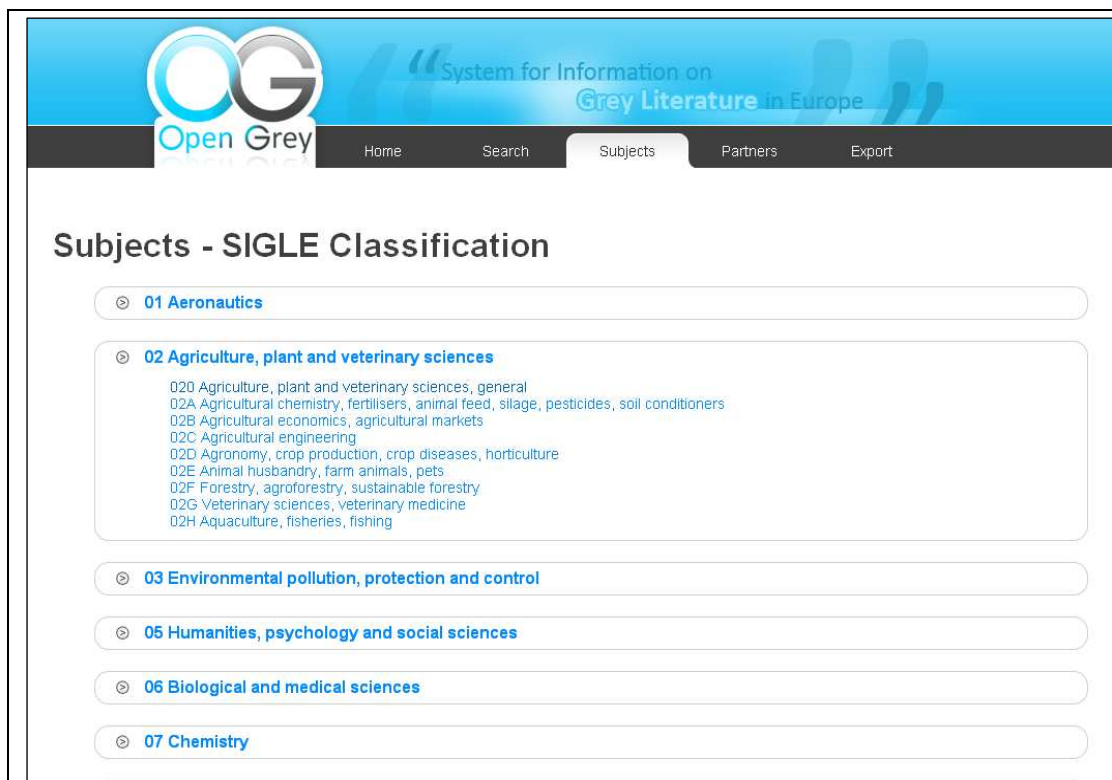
OG
Open Grey

System for Information on Grey Literature in Europe

Home Search Subjects Partners Export

Subjects - SIGLE Classification

01 Aeronautics

02 Agriculture, plant and veterinary sciences

020 Agriculture, plant and veterinary sciences, general
02A Agricultural chemistry, fertilisers, animal feed, silage, pesticides, soil conditioners
02B Agricultural economics, agricultural markets
02C Agricultural engineering
02D Agronomy, crop production, crop diseases, horticulture
02E Animal husbandry, farm animals, pets
02F Forestry, agroforestry, sustainable forestry
02G Veterinary sciences, veterinary medicine
02H Aquaculture, fisheries, fishing

03 Environmental pollution, protection and control

05 Humanities, psychology and social sciences

06 Biological and medical sciences

07 Chemistry